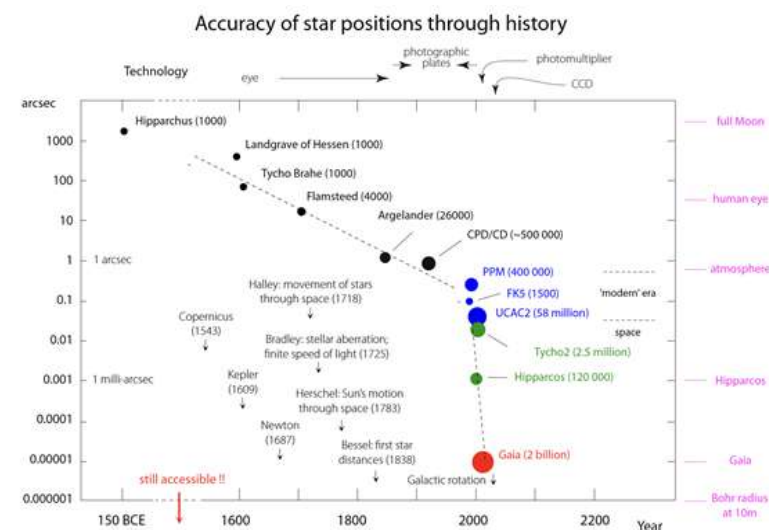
Accuracy of star positions through history

Technology

eye

photographic plates

photomultiplier

CCD

arcsec

1000

100

10

1

0.1

0.01

0.001

0.0001

0.00001

0.000001

Hipparchus (1000)

Landgrave of Hessen (1000)

Tycho Brahe (1000)

Flamsteed (4000)

Argelander (26000)

CPD/CD (~500 000)

1 arcsec

1 milli-arcsec

Halley: movement of stars through space (1718)

Copernicus (1543)

Bradley: stellar aberration; finite speed of light (1725)

Kepler (1609)

Herschel: Sun's motion through space (1783)

Newton (1687)

Bessel: first star distances (1838)

PPM (400 000)

FK5 (1500)

UCAC2 (58 million)

Tycho2 (2.5 million)

Hipparcos (120 000)

Gaia (2 billion)

Galactic rotation

'modern' era

space

still accessible !!

150 BCE

1600

1800

2000

2200

Year

full Moon

human eye

atmosphere

Hipparcos

Gaia

Bohr radius at 10m